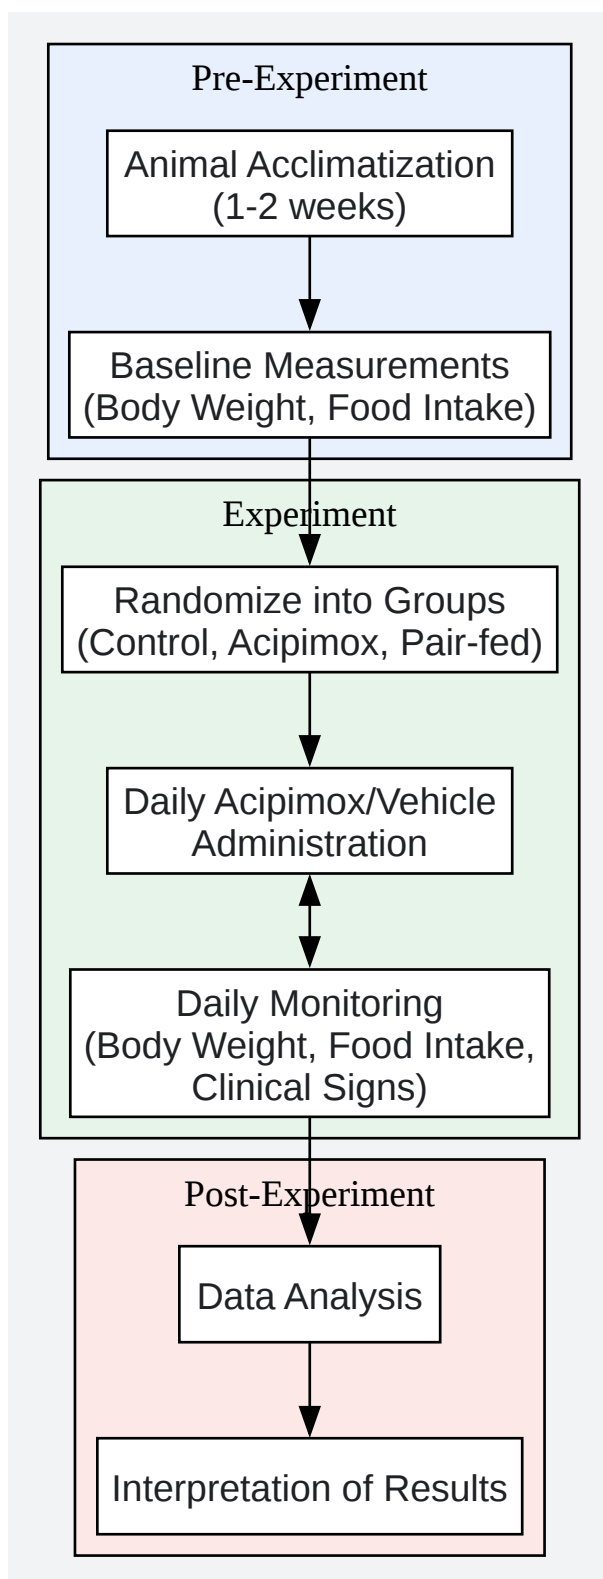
Pre-Experiment

Animal Acclimatization (1-2 weeks)

Baseline Measurements (Body Weight, Food Intake)

Experiment

Randomize into Groups (Control, Acipimox, Pair-fed)

Daily Acipimox/Vehicle Administration

Daily Monitoring (Body Weight, Food Intake, Clinical Signs)

Post-Experiment

Data Analysis

Interpretation of Results